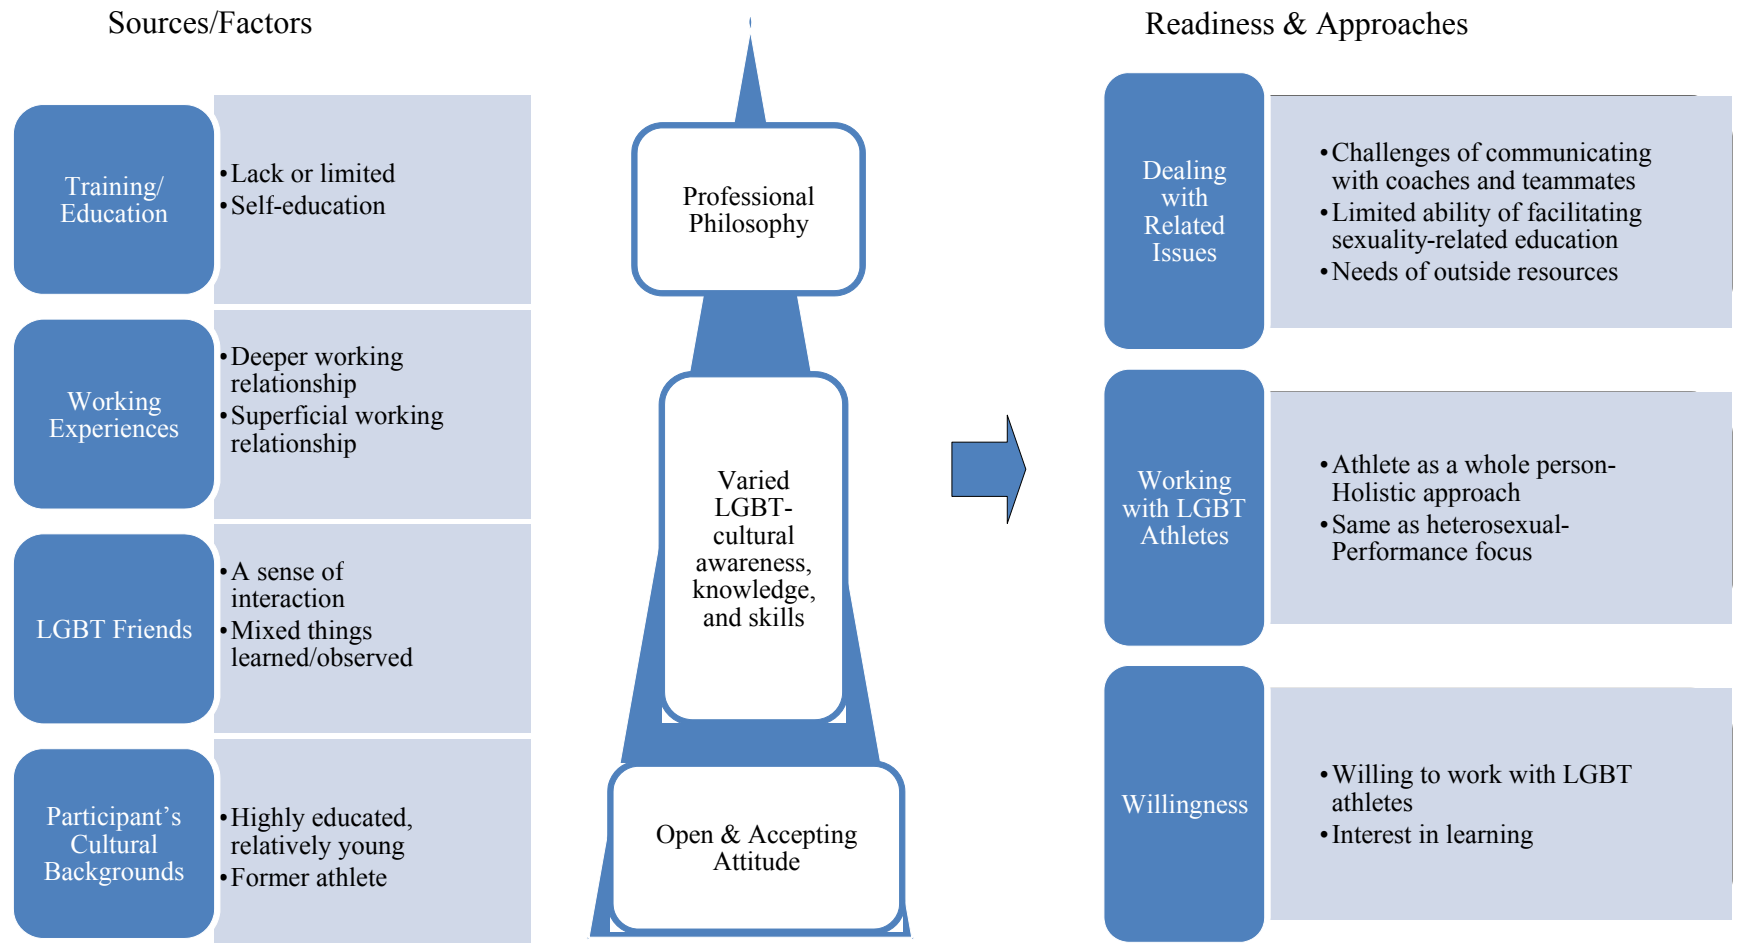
Sources/Factors

Training/ Education

• Lack or limited
• Self-education

Working Experiences

• Deeper working relationship
• Superficial working relationship

LGBT Friends

• A sense of interaction
• Mixed things learned/observed

Participant's Cultural Backgrounds

• Highly educated, relatively young
• Former athlete

Professional Philosophy

Varied LGBT-cultural awareness, knowledge, and skills

Open & Accepting Attitude

Readiness & Approaches

Dealing with Related Issues

• Challenges of communicating with coaches and teammates
• Limited ability of facilitating sexuality-related education
• Needs of outside resources

Working with LGBT Athletes

• Athlete as a whole person-Holistic approach
• Same as heterosexual-Performance focus

Willingness

• Willing to work with LGBT athletes
• Interest in learning